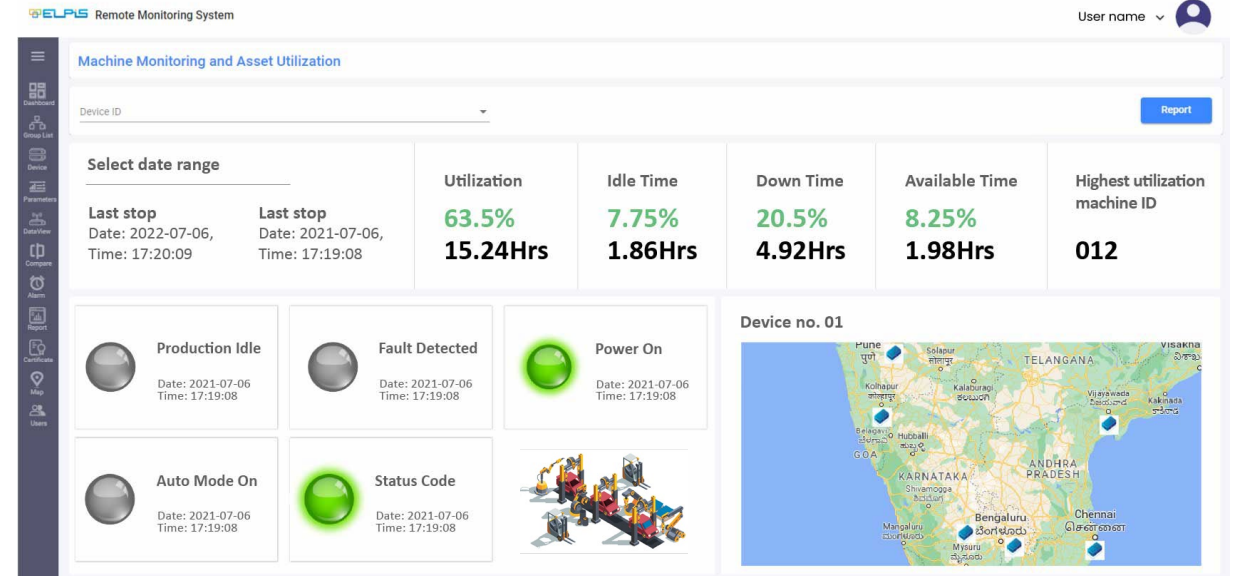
ELPIS Remote Monitoring System

User name

Dashboard
Group List
Device
Parameters
DataView
Compare
Alarm
Report
Certificate
Map
Users

Machine Monitoring and Asset Utilization

Device ID

Report

Select date range

Last stop
Date: 2022-07-06,
Time: 17:20:09

Last stop
Date: 2021-07-06,
Time: 17:19:08

| Utilization | Idle Time | Down Time | Available Time | Highest utilization machine ID |
|---|---|---|---|---|
| 63.5% | 7.75% | 20.5% | 8.25% | |
| 15.24Hrs | 1.86Hrs | 4.92Hrs | 1.98Hrs | 012 |

Production Idle
Date: 2021-07-06
Time: 17:19:08

Fault Detected
Date: 2021-07-06
Time: 17:19:08

Power On
Date: 2021-07-06
Time: 17:19:08

Auto Mode On
Date: 2021-07-06
Time: 17:19:08

Status Code
Date: 2021-07-06
Time: 17:19:08

Device no. 01

Pune
पुणे
Solapur
सोलापूर
TELANGANA
Visakha
Kolhapur
कोल्हापूर
Kalaburagi
ಕಲಬುರಗಿ
Vijayawada
విజయవాడ
Kakinada
కాకినాడ
Belagavi
ಬೆಳಗಾವಿ
Hubballi
ಹುಬ್ಬಳ್ಳಿ
GOA
ANDHRA PRADESH
KARNATAKA
Shivamogga
ಶಿವಮೊಗ್ಗ
Mangaluru
ಮಂಗಳೂರು
Bengaluru
ಬೆಂಗಳೂರು
Chennai
சென்னை
Mysuru
ಮೈಸೂರು